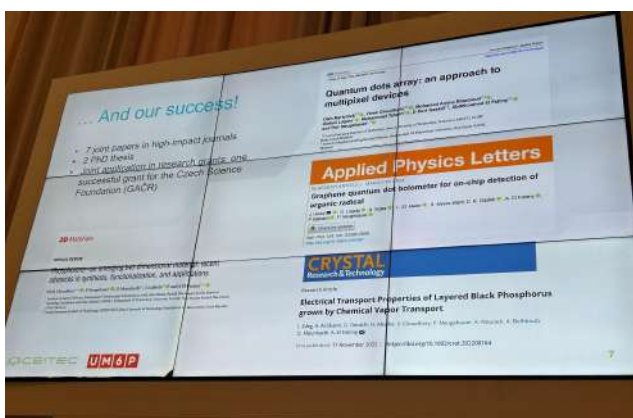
... And our success!

• 7 joint papers in high-impact journals
• 2 PhD thesis
• Joint application in research grants: one successful grant for the Czech Science Foundation (GAČR)

Quantum dots array: an approach to multipixel devices

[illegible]

Applied Physics Letters

Graphene quantum dot bolometer for on-chip detection of organic radical

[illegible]

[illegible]

CRYSTAL Research & Technology

Electrical Transport Properties of Layered Black Phosphorus grown by Chemical Vapor Transport

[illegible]

CEITEC UM6P

7